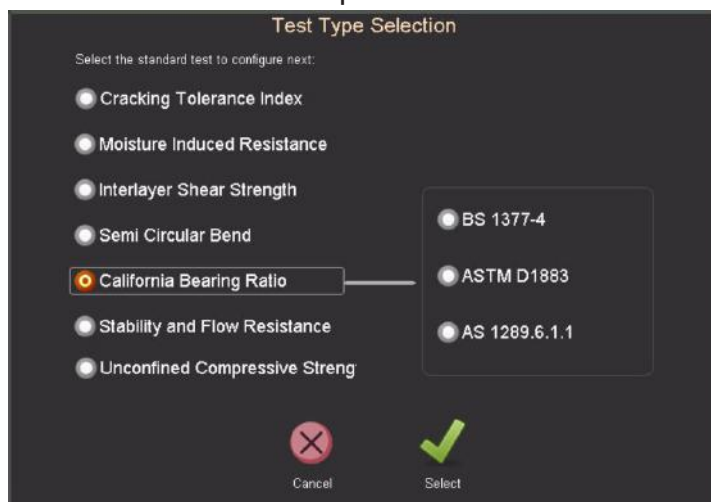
Test Type Selection

Select the standard test to configure next:

Cracking Tolerance Index

Moisture Induced Resistance

Interlayer Shear Strength

Semi Circular Bend

California Bearing Ratio

Stability and Flow Resistance

Unconfined Compressive Streng

BS 1377-4

ASTM D1883

AS 1289.6.1.1

Cancel

Select